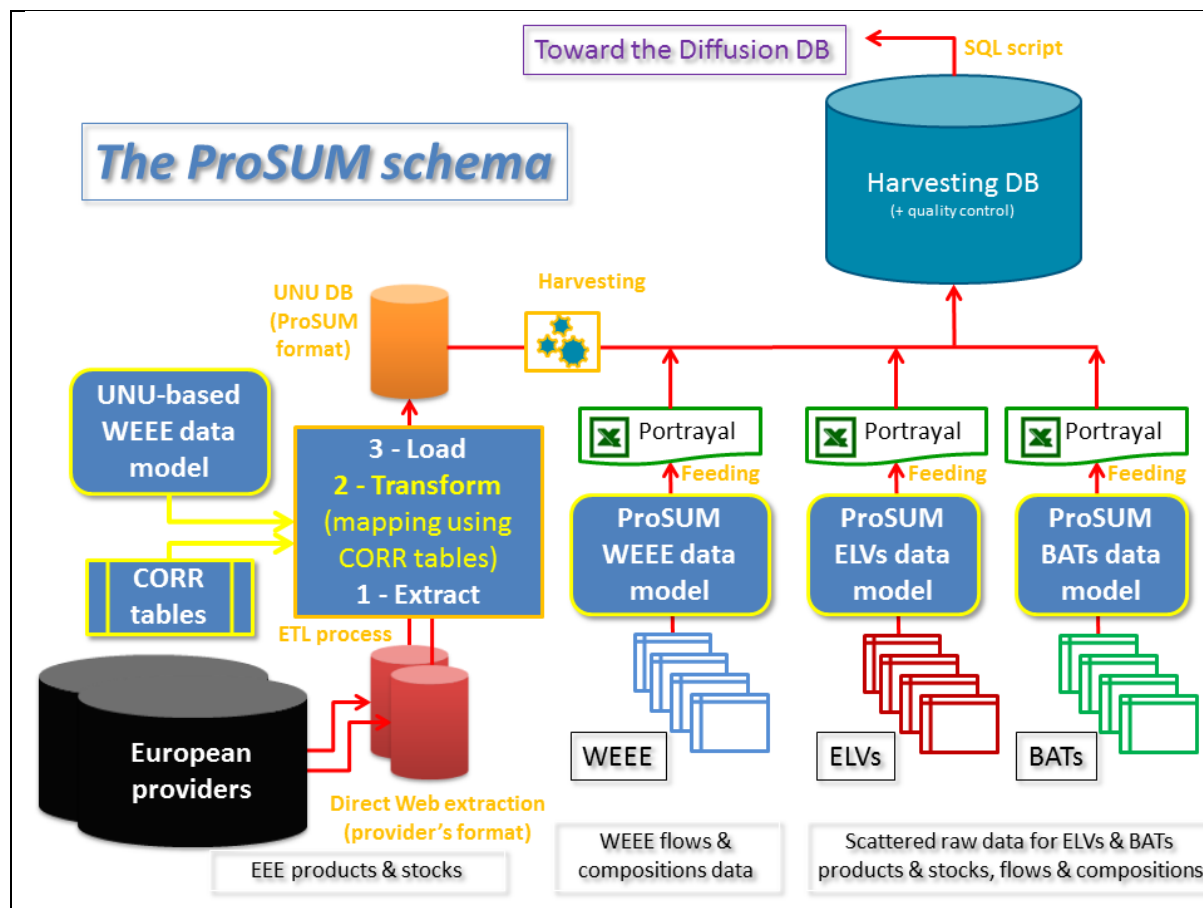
Toward the Diffusion DB

SQL script

The ProSUM schema

Harvesting DB
(+ quality control)

Harvesting

UNU DB (ProSUM format)

UNU-based WEEE data model

3 - Load
2 - Transform
(mapping using CORR tables)
1 - Extract

CORR tables

ETL process

Portrayal

Feeding

ProSUM WEEE data model

Portrayal

Feeding

ProSUM ELVs data model

Portrayal

Feeding

ProSUM BATs data model

European providers

Direct Web extraction (provider's format)

WEEE

ELVs

BATs

EEE products & stocks

WEEE flows & compositions data

Scattered raw data for ELVs & BATs products & stocks, flows & compositions